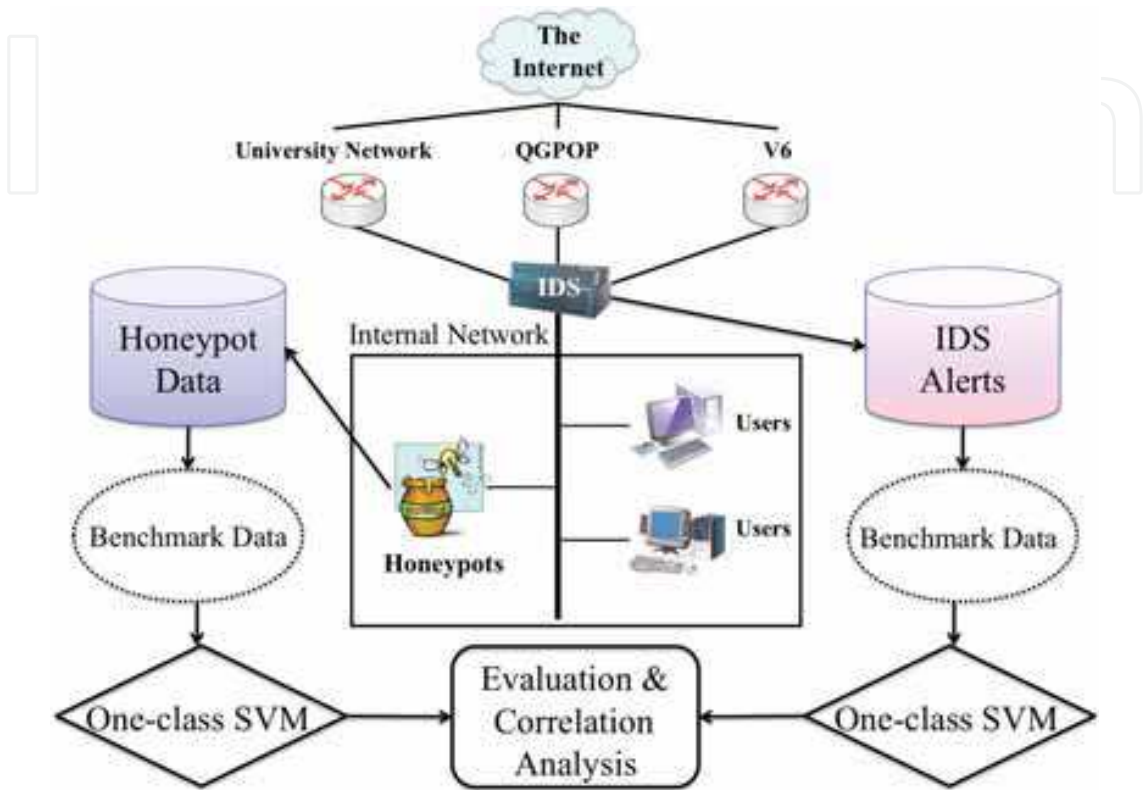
The Internet

University Network

QGPOP

V6

IDS

Honeypot Data

Internal Network

IDS Alerts

Users

Users

Honeypots

Benchmark Data

Benchmark Data

One-class SVM

Evaluation & Correlation Analysis

One-class SVM